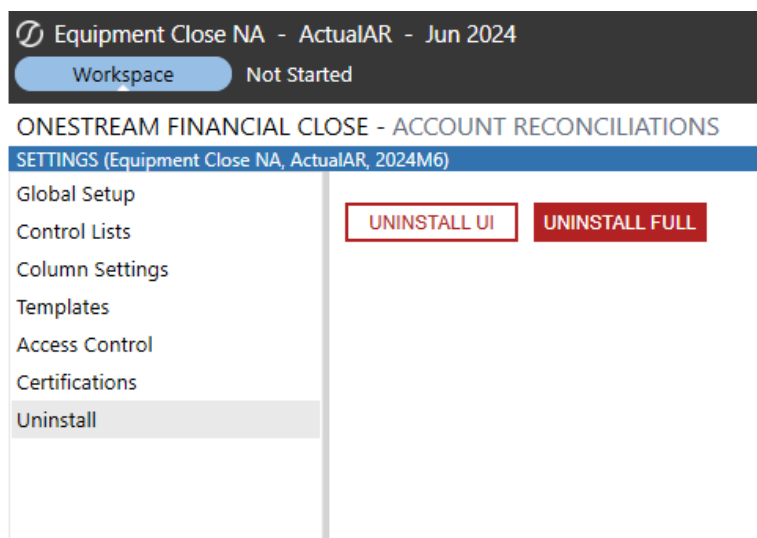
Equipment Close NA - ActualAR - Jun 2024

Workspace

Not Started

ONESTREAM FINANCIAL CLOSE - ACCOUNT RECONCILIATIONS

SETTINGS (Equipment Close NA, ActualAR, 2024M6)

Global Setup
Control Lists
Column Settings
Templates
Access Control
Certifications
Uninstall

UNINSTALL UI

UNINSTALL FULL